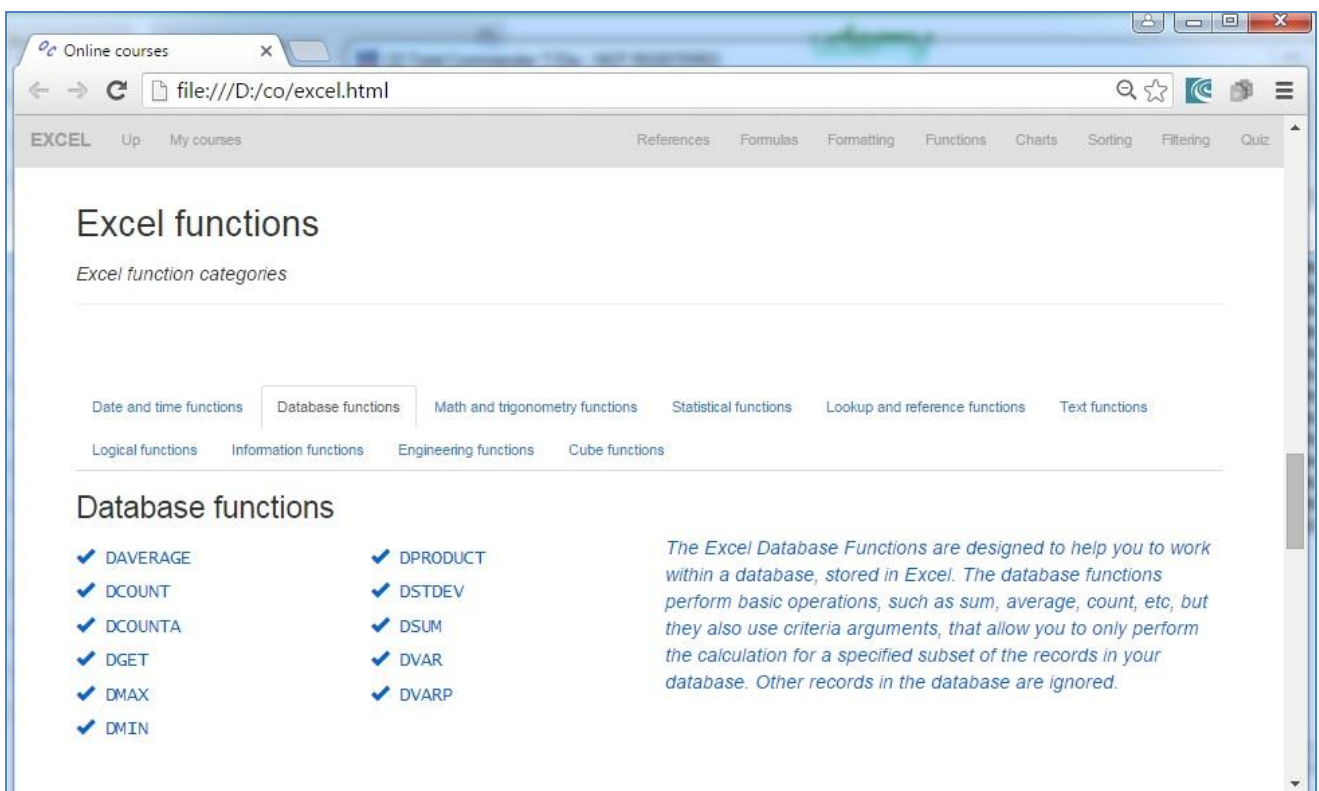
Online courses ×

file:///D:/co/excel.html

EXCEL Up My courses References Formulas Formatting Functions Charts Sorting Filtering Quiz

Excel functions

Excel function categories

Date and time functions Database functions Math and trigonometry functions Statistical functions Lookup and reference functions Text functions Logical functions Information functions Engineering functions Cube functions

Database functions

DAVERAGE
DCOUNT
DCOUNTA
DGET
DMAX
DMIN

DPRODUCT
DSTDEV
DSUM
DVAR
DVARP

The Excel Database Functions are designed to help you to work within a database, stored in Excel. The database functions perform basic operations, such as sum, average, count, etc, but they also use criteria arguments, that allow you to only perform the calculation for a specified subset of the records in your database. Other records in the database are ignored.